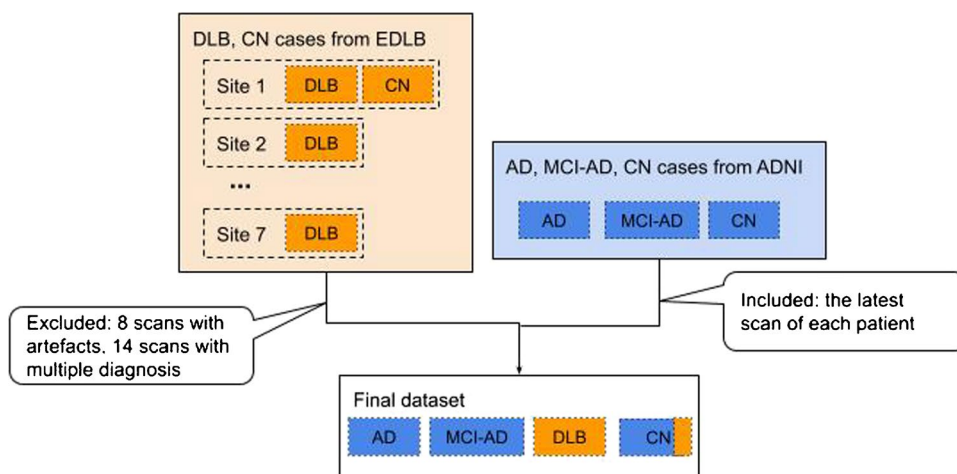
DLB, CN cases from EDLB

Site 1 DLB CN

Site 2 DLB

...

Site 7 DLB

AD, MCI-AD, CN cases from ADNI

AD MCI-AD CN

Excluded: 8 scans with artefacts, 14 scans with multiple diagnosis

Included: the latest scan of each patient

Final dataset

AD MCI-AD DLB CN